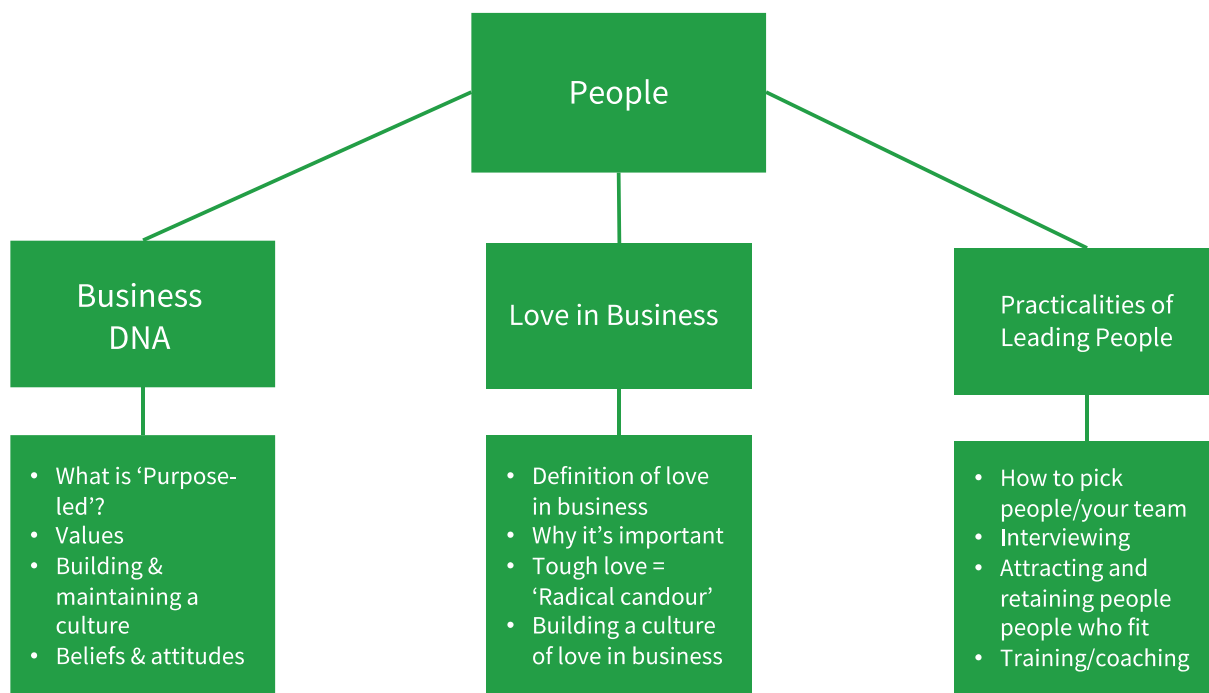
People

Business DNA

- What is 'Purpose-led'?
- Values
- Building & maintaining a culture
- Beliefs & attitudes

Love in Business

- Definition of love in business
- Why it's important
- Tough love = 'Radical candour'
- Building a culture of love in business

Practicalities of Leading People

- How to pick people/your team
- Interviewing
- Attracting and retaining people people who fit
- Training/coaching